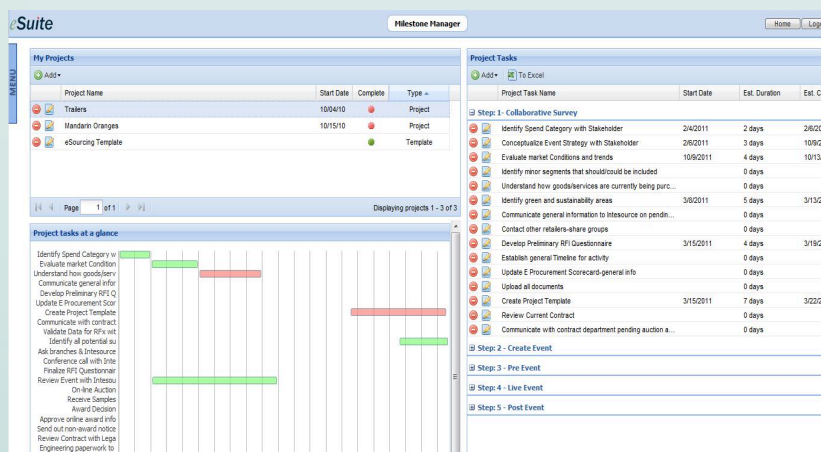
eSuite

Milestone Manager

Home Log

MENU

My Projects

Add

| Project Name | Start Date | Complete | Type |
|---|---|---|---|
| Trailers | 10/04/10 | | Project |
| Mandarin Oranges | 10/15/10 | | Project |
| eSourcing Template | | | Template |

Page 1 of 1

Displaying projects 1 - 3 of 3

Project tasks at a glance

Identify Spend Category w
Evaluate market Condition
Understand how goods/serv
Communicate general infor
Develop Preliminary RFI Q
Update E Procurement Scor
Create Project Template
Communicate with contract
Validate Data for RFx wit
Identify all potential su
Ask branches & Intesource
Conference call with Inte
Finalize RFI Questionnair
Review Event with Intesou
On-line Auction
Receive Samples
Award Decision
Approve online award info
Send out non-award notice
Review Contract with Lega
Engineering paperwork to

Project Tasks

Add To Excel

| Project Task Name | Start Date | Est. Duration | Est. C |
|---|---|---|---|
| Step: 1 - Collaborative Survey | | | |
| Identify Spend Category with Stakeholder | 2/4/2011 | 2 days | 2/6/2 |
| Conceptualize Event Strategy with Stakeholder | 2/6/2011 | 3 days | 10/9/ |
| Evaluate market Conditions and trends | 10/9/2011 | 4 days | 10/13 |
| Identify minor segments that should/could be included | | 0 days | |
| Understand how goods/services are currently being purc... | | 0 days | |
| Identify green and sustainability areas | 3/8/2011 | 5 days | 3/13/ |
| Communicate general information to Intesource on pendin... | | 0 days | |
| Contact other retailers-share groups | | 0 days | |
| Develop Preliminary RFI Questionnaire | 3/15/2011 | 4 days | 3/19/ |
| Establish general Timeline for activity | | 0 days | |
| Update E Procurement Scorecard-general info | | 0 days | |
| Upload all documents | | 0 days | |
| Create Project Template | 3/15/2011 | 7 days | 3/22/ |
| Review Current Contract | | 0 days | |
| Communicate with contract department pending auction a... | | 0 days | |

Step: 2 - Create Event

Step: 3 - Pre Event

Step: 4 - Live Event

Step: 5 - Post Event